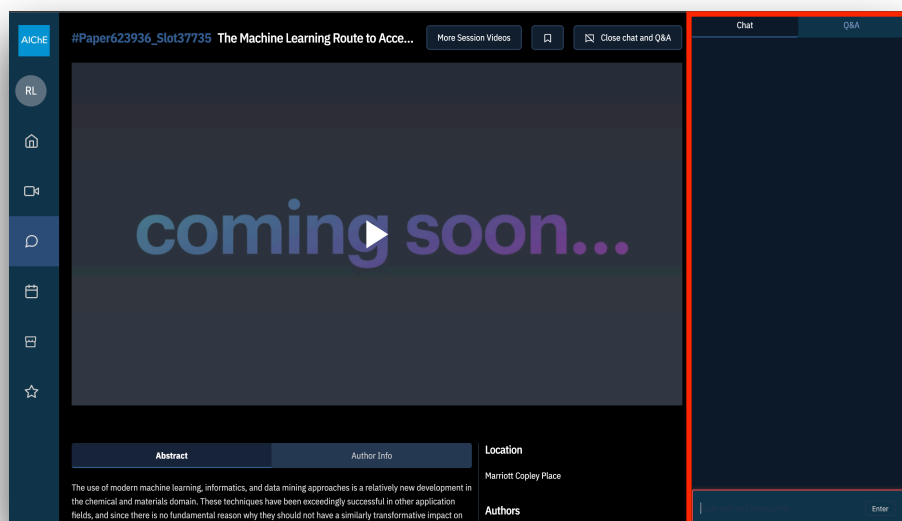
AIChE

RL

#Paper623936_Slot37735 The Machine Learning Route to Acce...

More Session Videos

Close chat and Q&A

coming soon...

Abstract

Author Info

The use of modern machine learning, informatics, and data mining approaches is a relatively new development in the chemical and materials domain. These techniques have been exceedingly successful in other application fields, and since there is no fundamental reason why they should not have a similarly transformative impact on

Location

Marriott Copley Place

Authors

Chat

Q&A

Enter